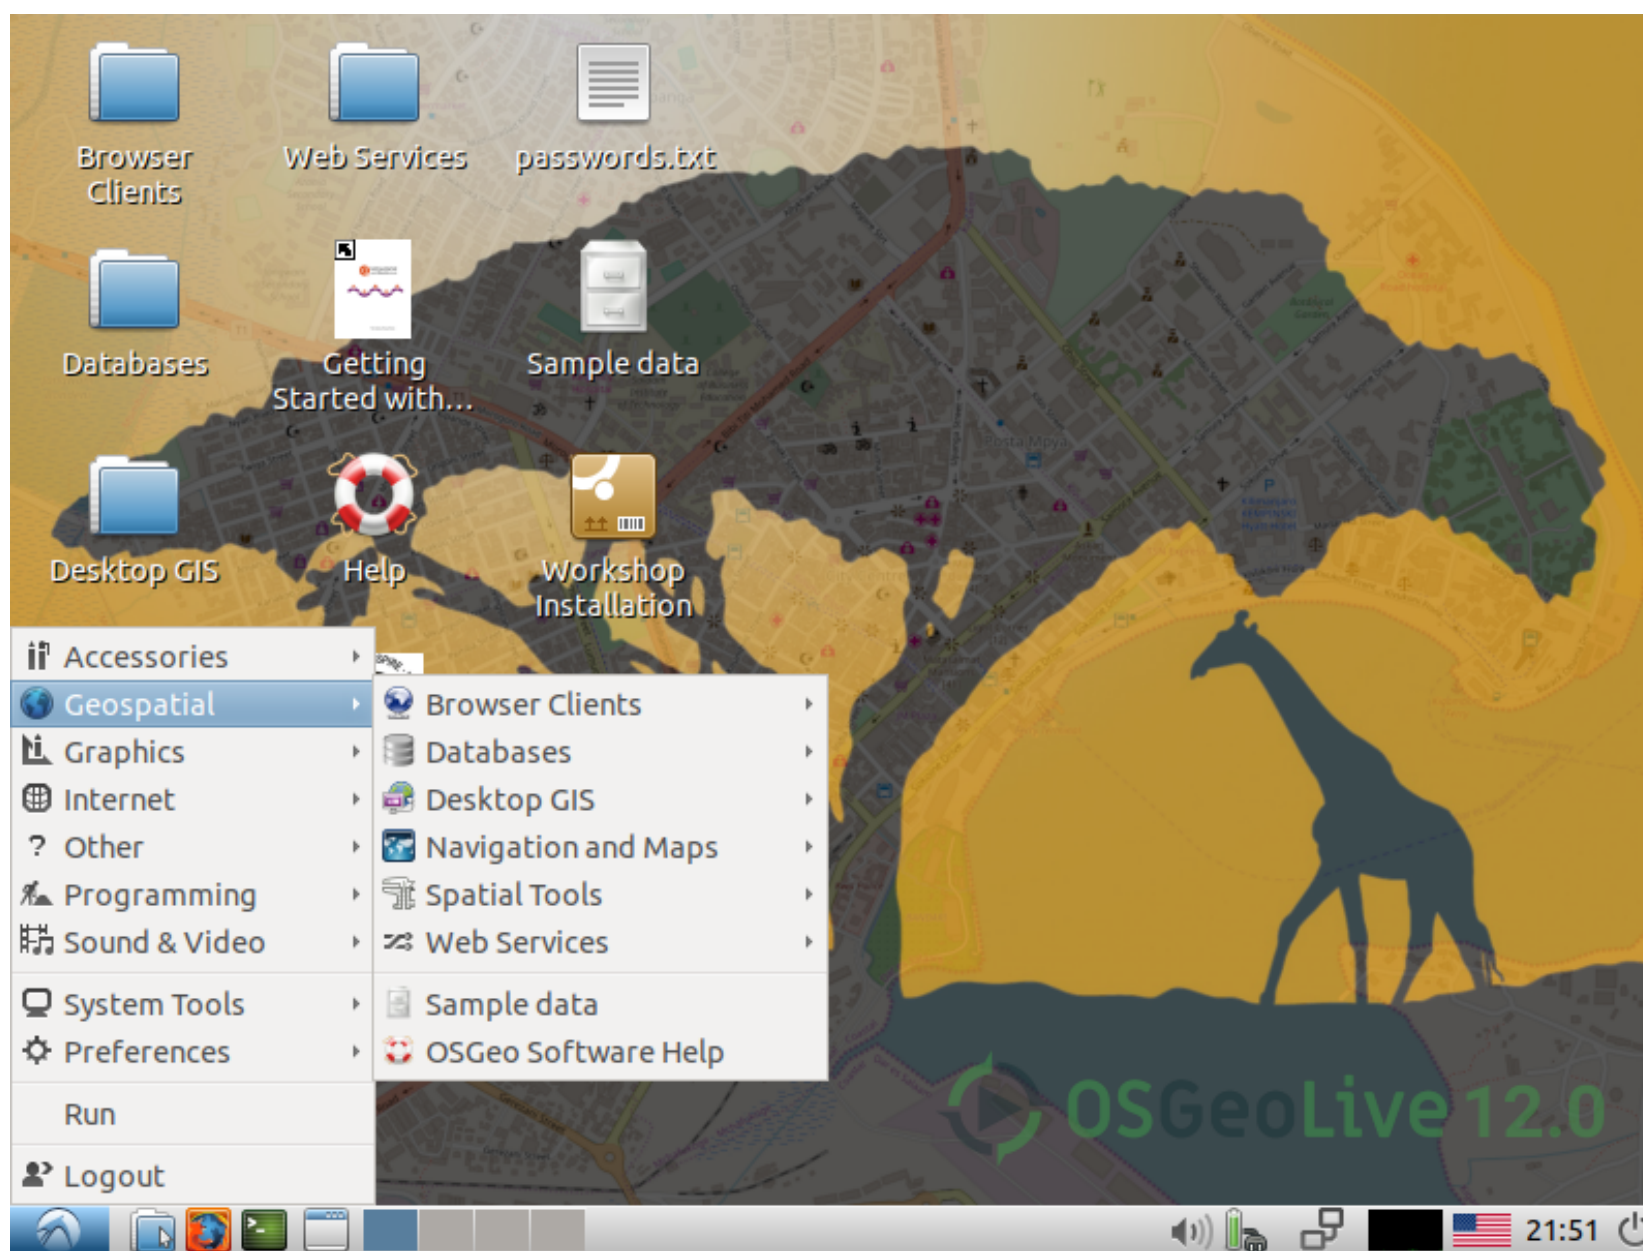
Browser Clients

Web Services

passwords.txt

Databases

Getting Started with...

Sample data

Desktop GIS

Help

Workshop Installation

Accessories
Geospatial
Graphics
Internet
Other
Programming
Sound & Video
System Tools
Preferences
Run
Logout

Browser Clients
Databases
Desktop GIS
Navigation and Maps
Spatial Tools
Web Services
Sample data
OSGeo Software Help

OSGeoLive 12.0

21:51